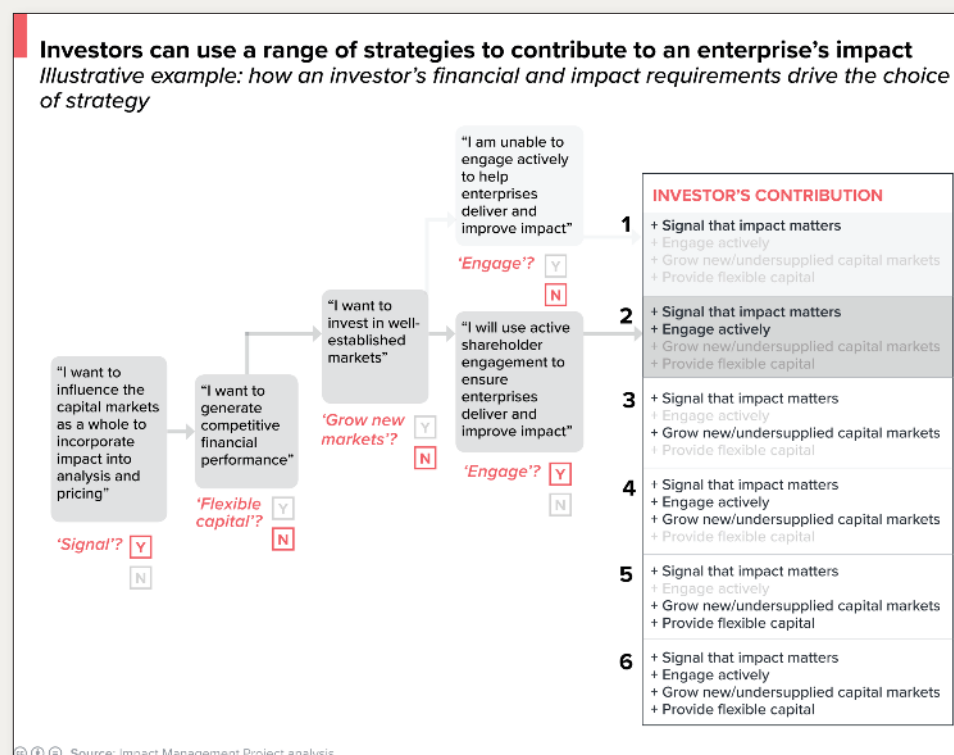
Investors can use a range of strategies to contribute to an enterprise's impact
Illustrative example: how an investor's financial and impact requirements drive the choice of strategy

"I want to influence the capital markets as a whole to incorporate impact into analysis and pricing"

'Signal'? Y N

"I want to generate competitive financial performance"

'Flexible capital'? Y N

"I want to invest in well-established markets"

'Grow new markets'? Y N

"I am unable to engage actively to help enterprises deliver and improve impact"

'Engage'? Y N

"I will use active shareholder engagement to ensure enterprises deliver and improve impact"

'Engage'? Y N

INVESTOR'S CONTRIBUTION

1 + Signal that impact matters
+ Engage actively
+ Grow new/undersupplied capital markets
+ Provide flexible capital

2 + Signal that impact matters
+ Engage actively
+ Grow new/undersupplied capital markets
+ Provide flexible capital

3 + Signal that impact matters
+ Engage actively
+ Grow new/undersupplied capital markets
+ Provide flexible capital

4 + Signal that impact matters
+ Engage actively
+ Grow new/undersupplied capital markets
+ Provide flexible capital

5 + Signal that impact matters
+ Engage actively
+ Grow new/undersupplied capital markets
+ Provide flexible capital

6 + Signal that impact matters
+ Engage actively
+ Grow new/undersupplied capital markets
+ Provide flexible capital

Source: Impact Management Project analysis